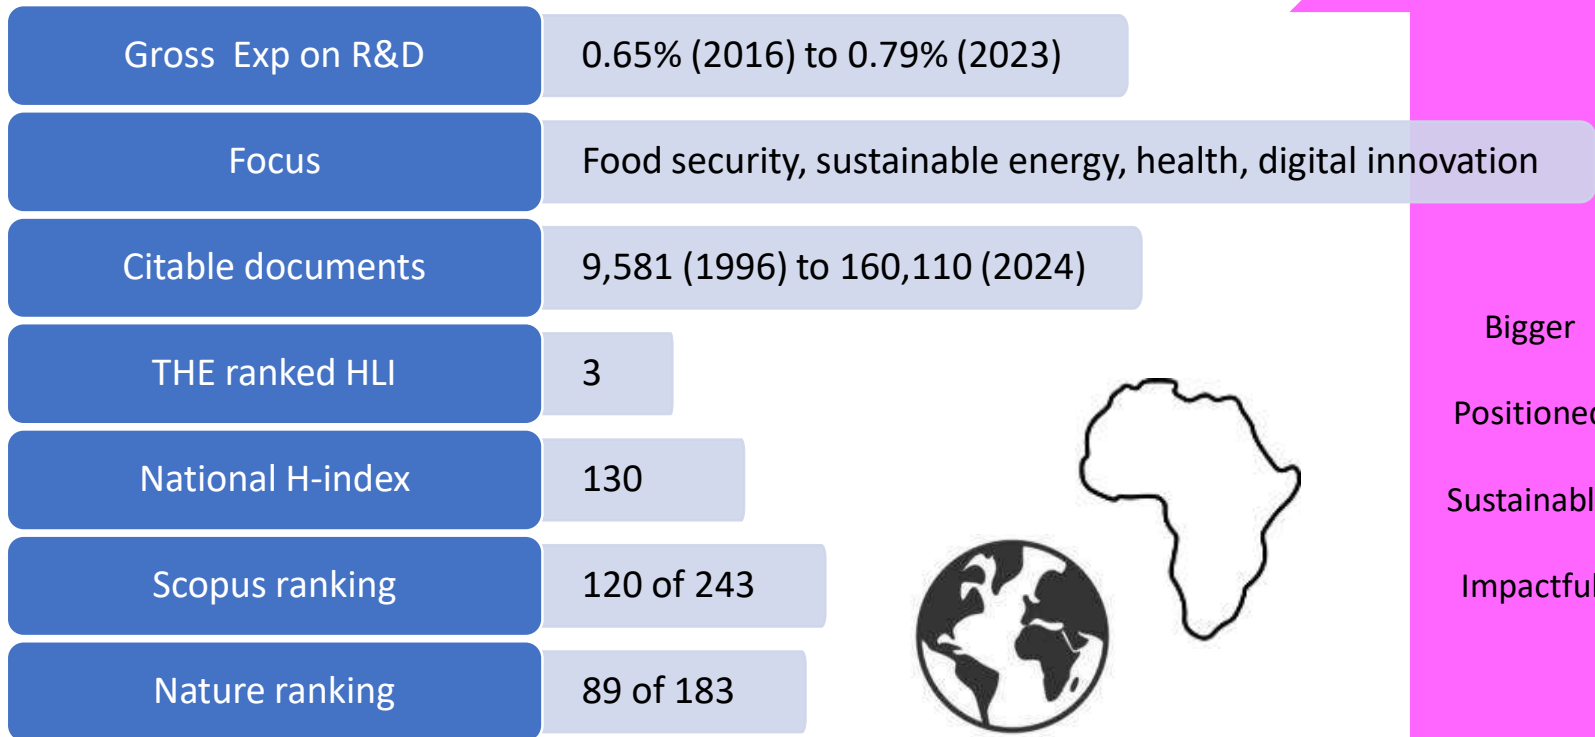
| | |
|---|---|
| Gross Exp on R&D | 0.65% (2016) to 0.79% (2023) |
| Focus | Food security, sustainable energy, health, digital innovation |
| Citable documents | 9,581 (1996) to 160,110 (2024) |
| THE ranked HLI | 3 |
| National H-index | 130 |
| Scopus ranking | 120 of 243 |
| Nature ranking | 89 of 183 |

Bigger

Positioned

Sustainabl

Impactful